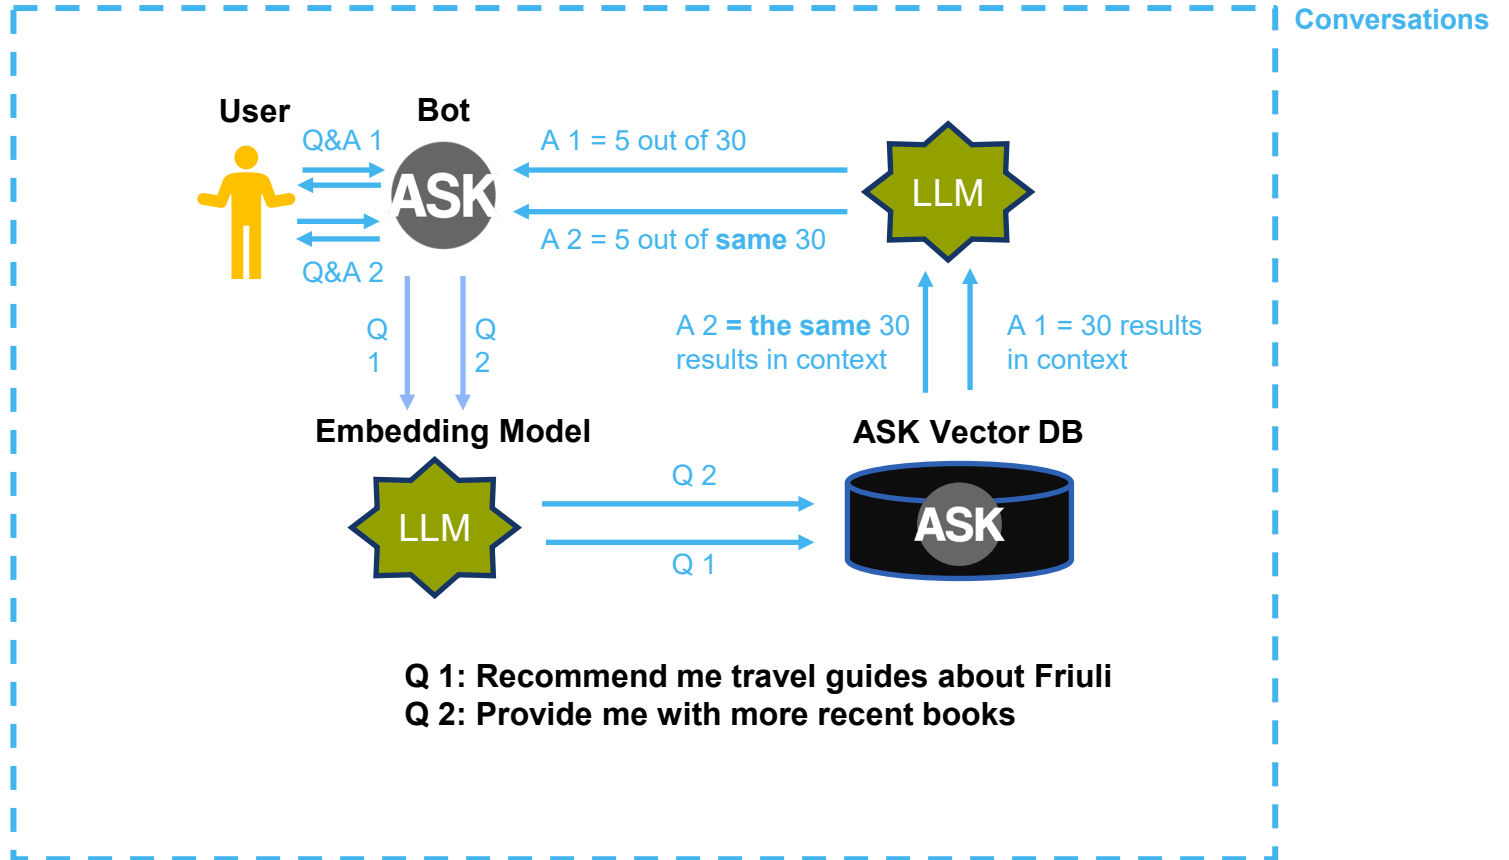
Conversations

User

Bot

Q&A 1

ASK

A 1 = 5 out of 30

LLM

A 2 = 5 out of same 30

Q&A 2

Q 1

Q 2

A 2 = the same 30 results in context

A 1 = 30 results in context

Embedding Model

ASK Vector DB

LLM

Q 2

ASK

Q 1

Q 1: Recommend me travel guides about Friuli
Q 2: Provide me with more recent books